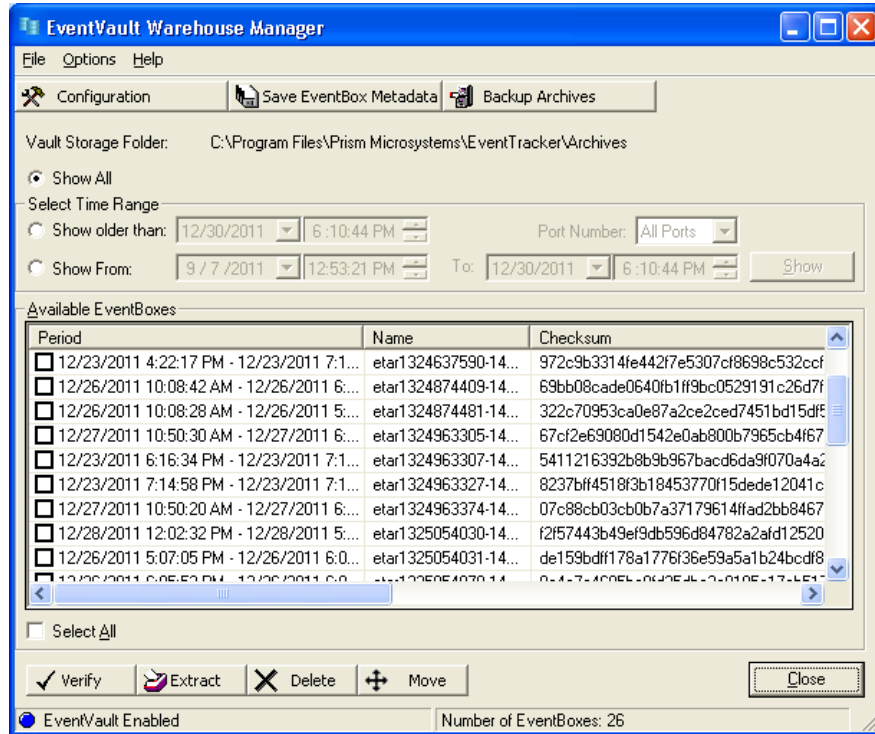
EventVault Warehouse Manager

File Options Help

Configuration | Save EventBox Metadata | Backup Archives

Vault Storage Folder: C:\Program Files\Prism Microsystems\EventTracker\Archives

Show All

Select Time Range

Show older than: 12/30/2011 6:10:44 PM

Port Number: All Ports

Show From: 9 / 7 /2011 12:53:21 PM To: 12/30/2011 6:10:44 PM Show

Available EventBoxes

| Period | Name | Checksum |
|---|---|---|
| 12/23/2011 4:22:17 PM - 12/23/2011 7:1... | etar1324637590-14... | 972c9b3314fe442f7e5307cf8698c532ccf |
| 12/26/2011 10:08:42 AM - 12/26/2011 6:... | etar1324874409-14... | 69bb08cade0640fb1ff9bc0529191c26d7f |
| 12/26/2011 10:08:28 AM - 12/26/2011 5:... | etar1324874481-14... | 322c70953ca0e87a2ce2ced7451bd15df5 |
| 12/27/2011 10:50:30 AM - 12/27/2011 6:... | etar1324963305-14... | 67cf2e69080d1542e0ab800b7965cb4f67 |
| 12/23/2011 6:16:34 PM - 12/23/2011 7:1... | etar1324963307-14... | 5411216392b8b9b967bacd6da9f070a4a2 |
| 12/23/2011 7:14:58 PM - 12/23/2011 7:1... | etar1324963327-14... | 8237bff4518f3b18453770f15dede12041c |
| 12/27/2011 10:50:20 AM - 12/27/2011 6:... | etar1324963374-14... | 07c88cb03cb0b7a37179614ffad2bb8467 |
| 12/28/2011 12:02:32 PM - 12/28/2011 5:... | etar1325054030-14... | f2f57443b49ef9db596d84782a2afd12520 |
| 12/26/2011 5:07:05 PM - 12/26/2011 6:0... | etar1325054031-14... | de159bdff178a1776f36e59a5a1b24bcdf8 |
| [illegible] | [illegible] | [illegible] |

Select All

Verify | Extract | Delete | Move | Close

EventVault Enabled | Number of EventBoxes: 26